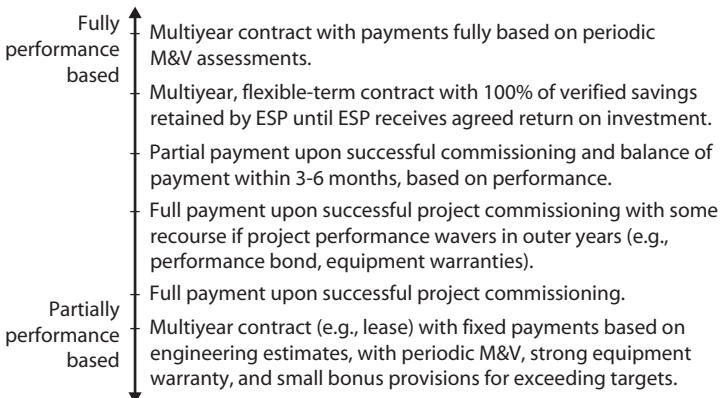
Fully performance based

Multiyear contract with payments fully based on periodic M&V assessments.

Multiyear, flexible-term contract with 100% of verified savings retained by ESP until ESP receives agreed return on investment.

Partial payment upon successful commissioning and balance of payment within 3-6 months, based on performance.

Full payment upon successful project commissioning with some recourse if project performance wavers in outer years (e.g., performance bond, equipment warranties).

Partially performance based

Full payment upon successful project commissioning.

Multiyear contract (e.g., lease) with fixed payments based on engineering estimates, with periodic M&V, strong equipment warranty, and small bonus provisions for exceeding targets.